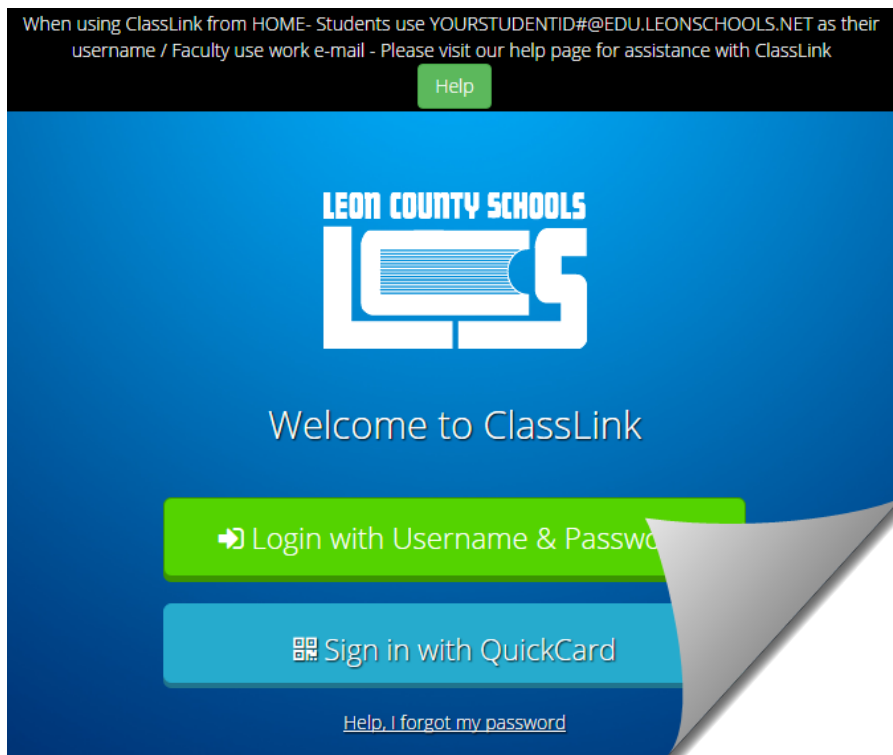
When using ClassLink from HOME- Students use YOURSTUDENTID#@EDU.LEONSCHOOLS.NET as their username / Faculty use work e-mail - Please visit our help page for assistance with ClassLink

Help

LEON COUNTY SCHOOLS

LCS

Welcome to ClassLink

Login with Username & Passwo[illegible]

Sign in with QuickCard

Help, I forgot my password